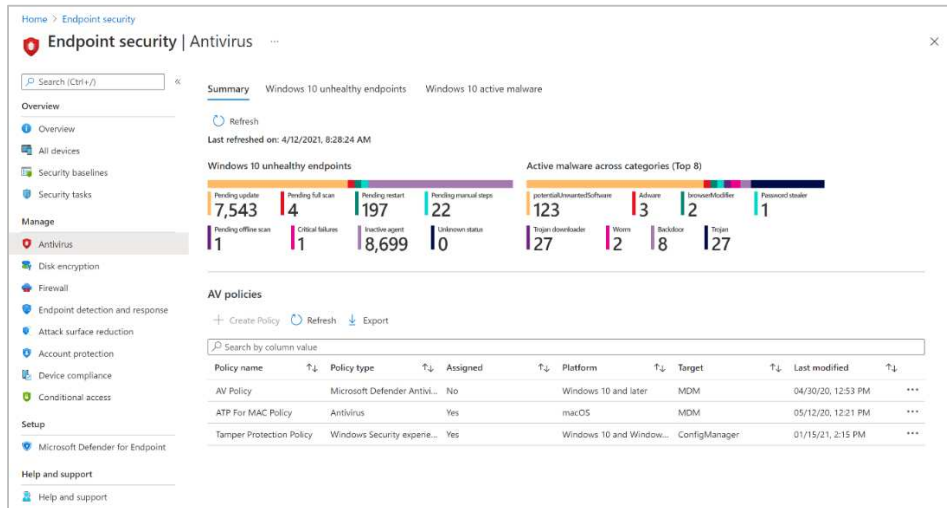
Home > Endpoint security

Endpoint security | Antivirus ...

×

Search (Ctrl+/) «

Overview

Overview

All devices

Security baselines

Security tasks

Manage

Antivirus

Disk encryption

Firewall

Endpoint detection and response

Attack surface reduction

Account protection

Device compliance

Conditional access

Setup

Microsoft Defender for Endpoint

Help and support

Help and support

Summary Windows 10 unhealthy endpoints Windows 10 active malware

Refresh

Last refreshed on: 4/12/2021, 8:28:24 AM

Windows 10 unhealthy endpoints

Pending update 7,543
Pending full scan 4
Pending restart 197
Pending manual steps 22
Pending offline scan 1
Critical failures 1
Inactive agent 8,699
Unknown status 0

Active malware across categories (Top 8)

potentialUnwantedSoftware 123
Adware 3
browserModifier 2
Password stealer 1
Trojan downloader 27
Worm 2
Backdoor 8
Trojan 27

AV policies

+ Create Policy Refresh Export

Search by column value

| Policy name | Policy type | Assigned | Platform | Target | Last modified | |
|---|---|---|---|---|---|---|
| AV Policy | Microsoft Defender Antivi... | No | Windows 10 and later | MDM | 04/30/20, 12:53 PM | ... |
| ATP For MAC Policy | Antivirus | Yes | macOS | MDM | 05/12/20, 12:21 PM | ... |
| Tamper Protection Policy | Windows Security experie... | Yes | Windows 10 and Window... | ConfigManager | 01/15/21, 2:15 PM | ... |